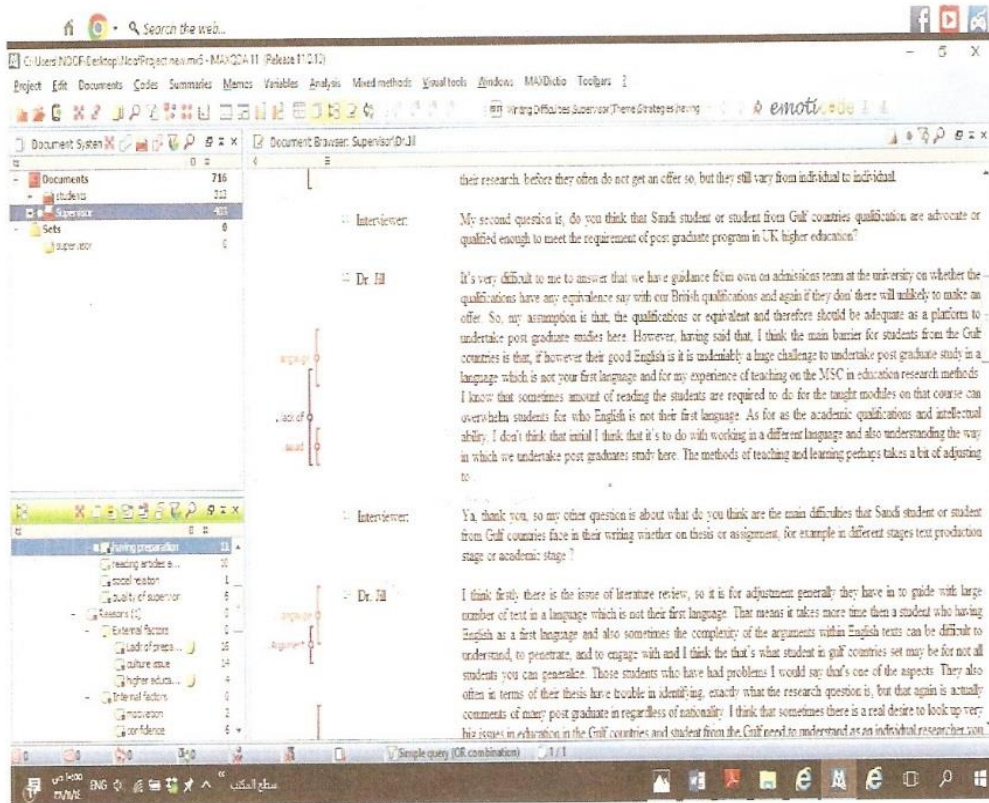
Search the web...

C:\Users\NOOF\Desktop\Noof\Project new.mx5 - MAXQDA 11 (Release 11.0.10)

Project Edit Documents Codes Summaries Memos Variables Analysis Mixed methods Visual tools Windows MAXDictio Toolbars ?

Writing Difficulties Supervisor Theme Strategies having

emoti

Document System

Documents 716
students 313
Supervisor 403
Sets 0
supervisor 0

Document Browser: Supervisor\Dr.Jil

their research, before they often do not get an offer so, but they still vary from individual to individual.

Interviewer: My second question is, do you think that Saudi student or student from Gulf countries qualification are advocate or qualified enough to meet the requirement of post graduate program in UK higher education?

Dr. Jil It's very difficult to me to answer that we have guidance from own on admissions team at the university on whether the qualifications have any equivalence say with our British qualifications and again if they don' there will unlikely to make an offer. So, my assumption is that, the qualifications or equivalent and therefore should be adequate as a platform to undertake post graduate studies here. However, having said that, I think the main barrier for students from the Gulf countries is that, if however their good English is it is undeniably a huge challenge to undertake post graduate study in a language which is not your first language and for my experience of teaching on the MSC in education research methods I know that sometimes amount of reading the students are required to do for the taught modules on that course can overwhelm students for who English is not their first language. As for as the academic qualifications and intellectual ability, I don't think that initial I think that it's to do with working in a different language and also understanding the way in which we undertake post graduates study here. The methods of teaching and learning perhaps takes a bit of adjusting to.

Interviewer: Ya, thank you, so my other question is about what do you think are the main difficulties that Saudi student or student from Gulf countries face in their writing whether on thesis or assignment, for example in different stages text production stage or academic stage ?

Dr. Jil I think firstly there is the issue of literature review, so it is for adjustment generally they have in to guide with large number of text in a language which is not their first language. That means it takes more time then a student who having English as a first language and also sometimes the complexity of the arguments within English texts can be difficult to understand, to penetrate, and to engage with and I think the that's what student in gulf countries set may be for not all students you can generalize. Those students who have had problems I would say that's one of the aspects. They also often in terms of their thesis have trouble in identifying, exactly what the research question is, but that again is actually comments of many post graduate in regardless of nationality. I think that sometimes there is a real desire to look up very big issues in education in the Gulf countries and student from the Gulf need to understand as an individual researcher you

language
lack of
lead
language
Argument

having preparation 33
reading articles a... 10
social relation 1
quality of supervisor 6
Reasons (1) 0
External factors 0
Lack of prepa... 25
culture issue 14
higher educa... 4
Internal factors 0
motivation 3
confidence 6

Simple query (OR combination) 1/1

ENG سطح المكتب